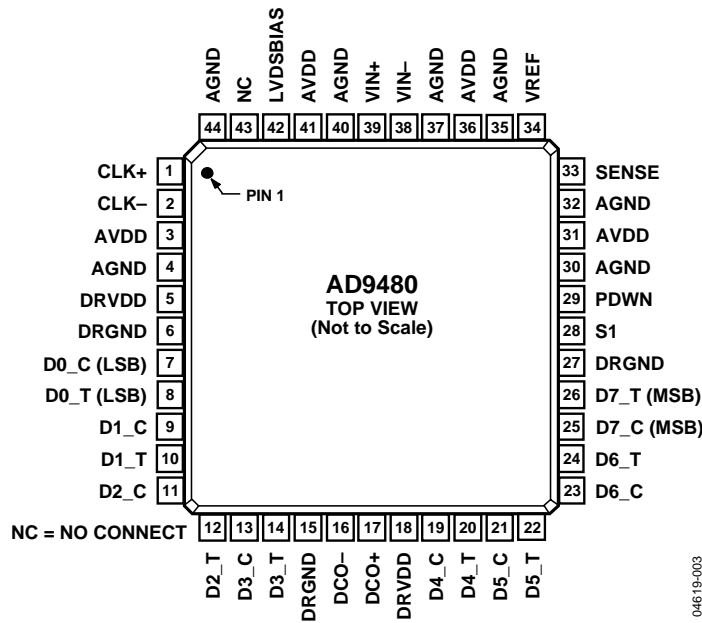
AGND 44
NC 43
LVDSBIAS 42
AVDD 41
AGND 40
VIN+ 39
VIN– 38
AGND 37
AVDD 36
AGND 35
VREF 34

CLK+ 1
CLK– 2
AVDD 3
AGND 4
DRVDD 5
DRGND 6
D0_C (LSB) 7
D0_T (LSB) 8
D1_C 9
D1_T 10
D2_C 11

PIN 1

AD9480
TOP VIEW
(Not to Scale)

33 SENSE
32 AGND
31 AVDD
30 AGND
29 PDWN
28 S1
27 DRGND
26 D7_T (MSB)
25 D7_C (MSB)
24 D6_T
23 D6_C

NC = NO CONNECT

12 D2_T
13 D3_C
14 D3_T
15 DRGND
16 DCO–
17 DCO+
18 DRVDD
19 D4_C
20 D4_T
21 D5_C
22 D5_T

04619-003